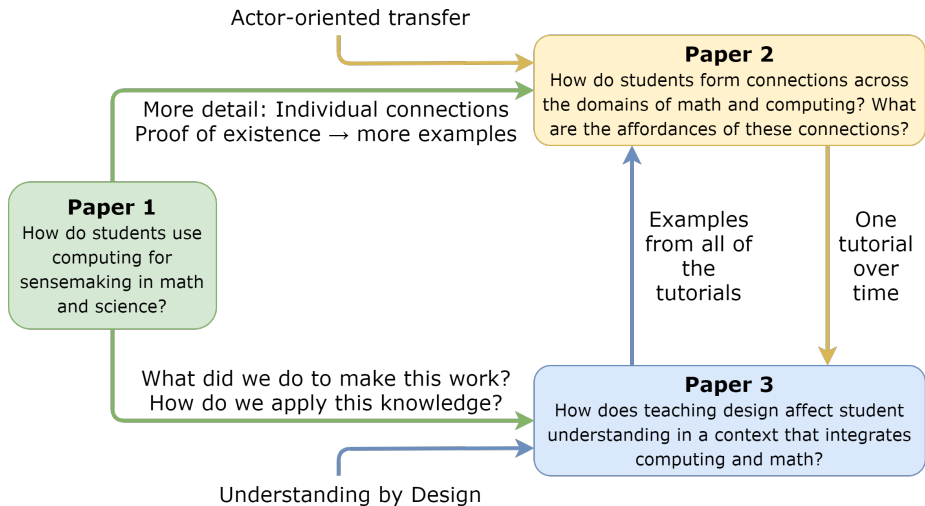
Actor-oriented transfer

Paper 2
How do students form connections across the domains of math and computing? What are the affordances of these connections?

More detail: Individual connections
Proof of existence → more examples

Paper 1
How do students use computing for sensemaking in math and science?

Examples from all of the tutorials

One tutorial over time

What did we do to make this work?
How do we apply this knowledge?

Paper 3
How does teaching design affect student understanding in a context that integrates computing and math?

Understanding by Design